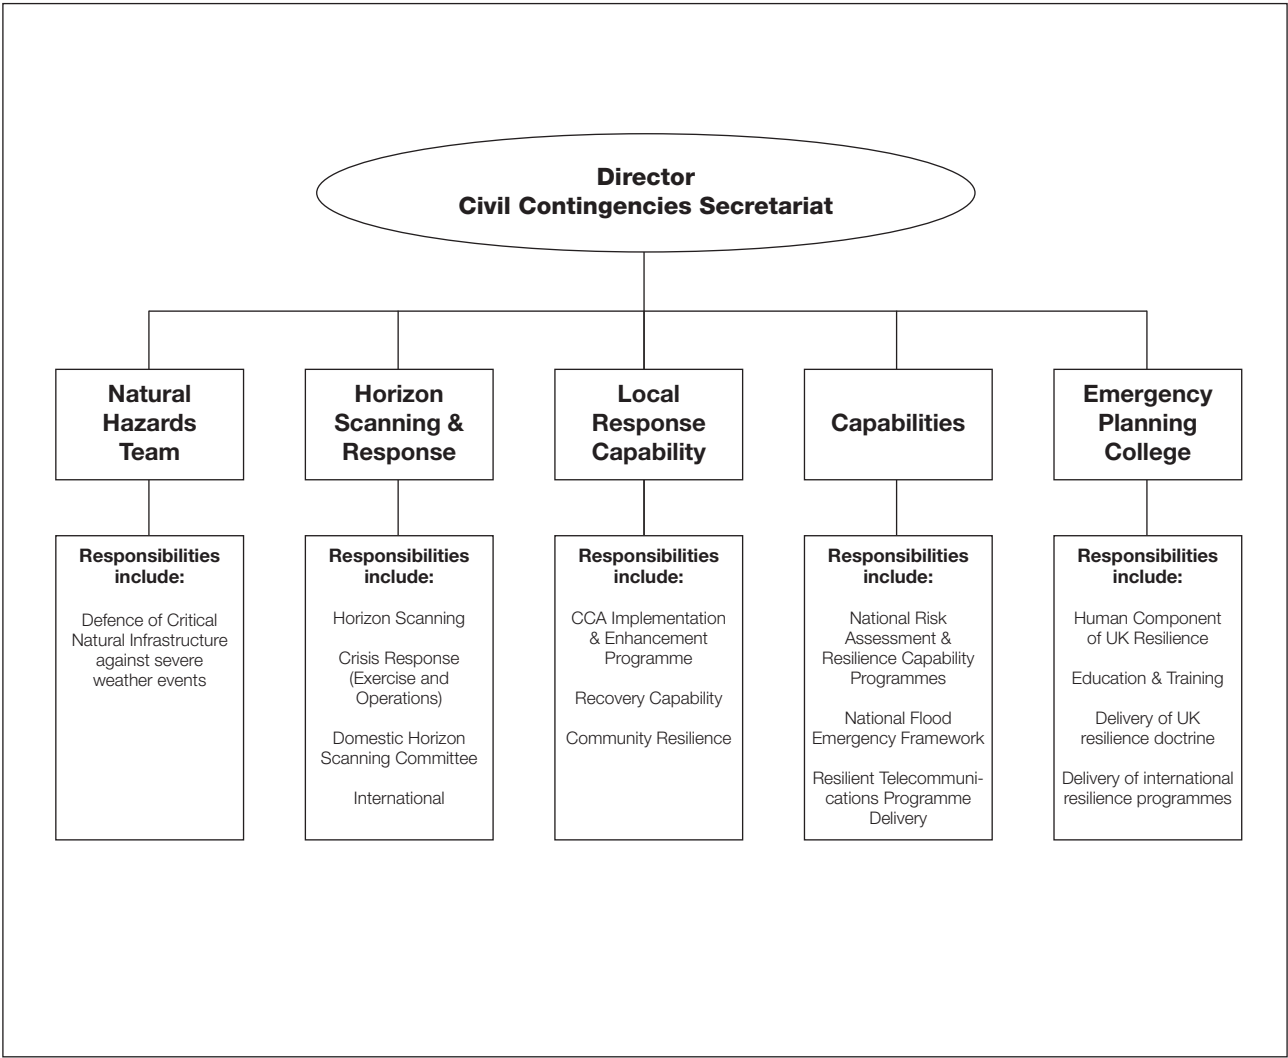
Director
Civil Contingencies Secretariat

Natural Hazards Team

Responsibilities include:

Defence of Critical Natural Infrastructure against severe weather events

Horizon Scanning & Response

Responsibilities include:

Horizon Scanning

Crisis Response (Exercise and Operations)

Domestic Horizon Scanning Committee

International

Local Response Capability

Responsibilities include:

CCA Implementation & Enhancement Programme

Recovery Capability

Community Resilience

Capabilities

Responsibilities include:

National Risk Assessment & Resilience Capability Programmes

National Flood Emergency Framework

Resilient Telecommunications Programme Delivery

Emergency Planning College

Responsibilities include:

Human Component of UK Resilience

Education & Training

Delivery of UK resilience doctrine

Delivery of international resilience programmes